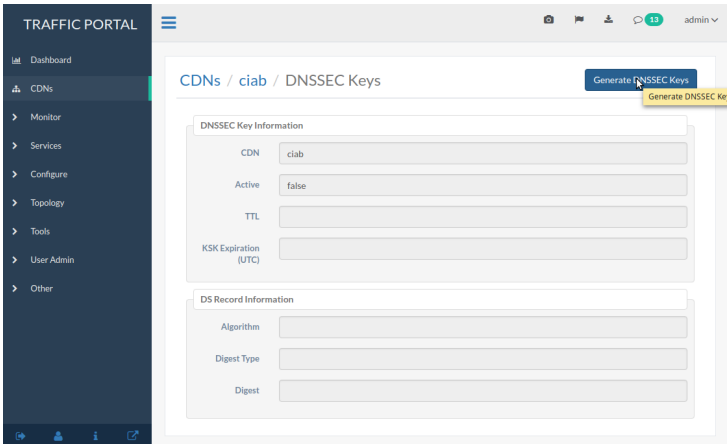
TRAFFIC PORTAL

13 admin

Dashboard
CDNs
Monitor
Services
Configure
Topology
Tools
User Admin
Other

CDNs / ciab / DNSSEC Keys

Generate DNSSEC Keys
Generate DNSSEC Ke

DNSSEC Key Information

| | |
|---|---|
| CDN | ciab |
| Active | false |
| TTL | |
| KSK Expiration (UTC) | |

DS Record Information

| | |
|---|---|
| Algorithm | |
| Digest Type | |
| Digest | |